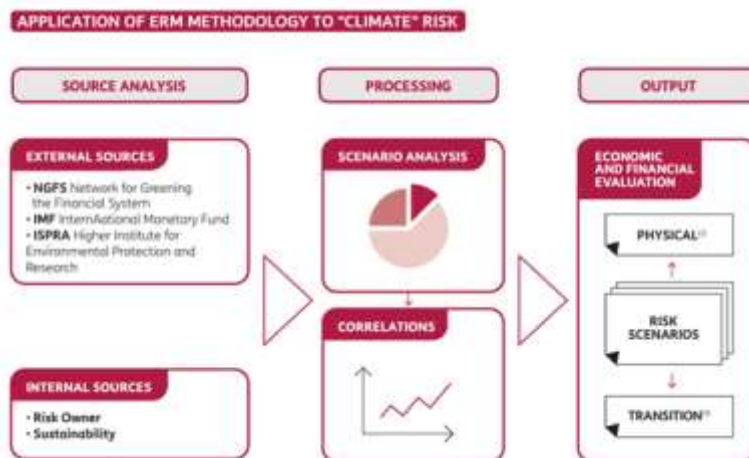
APPLICATION OF ERM METHODOLOGY TO "CLIMATE" RISK

SOURCE ANALYSIS

EXTERNAL SOURCES

• NGFS Network for Greening the Financial System
• IMF InternAational Monetary Fund
• ISPRA Higher Institute for Environmental Protection and Research

INTERNAL SOURCES

• Risk Owner
• Sustainability

PROCESSING

SCENARIO ANALYSIS

CORRELATIONS

OUTPUT

ECONOMIC AND FINANCIAL EVALUATION

PHYSICAL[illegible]

RISK SCENARIOS

TRANSITION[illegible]